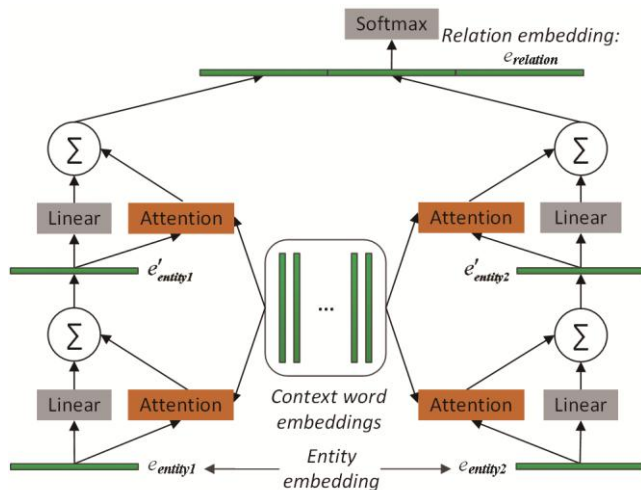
Softmax

Relation embedding: $e_{relation}$

$\sum$

$\sum$

Linear

Attention

Attention

Linear

$e'_{entity1}$

$e'_{entity2}$

...

$\sum$

$\sum$

Linear

Attention

Context word embeddings

Attention

Linear

$e_{entity1}$

Entity embedding

$e_{entity2}$